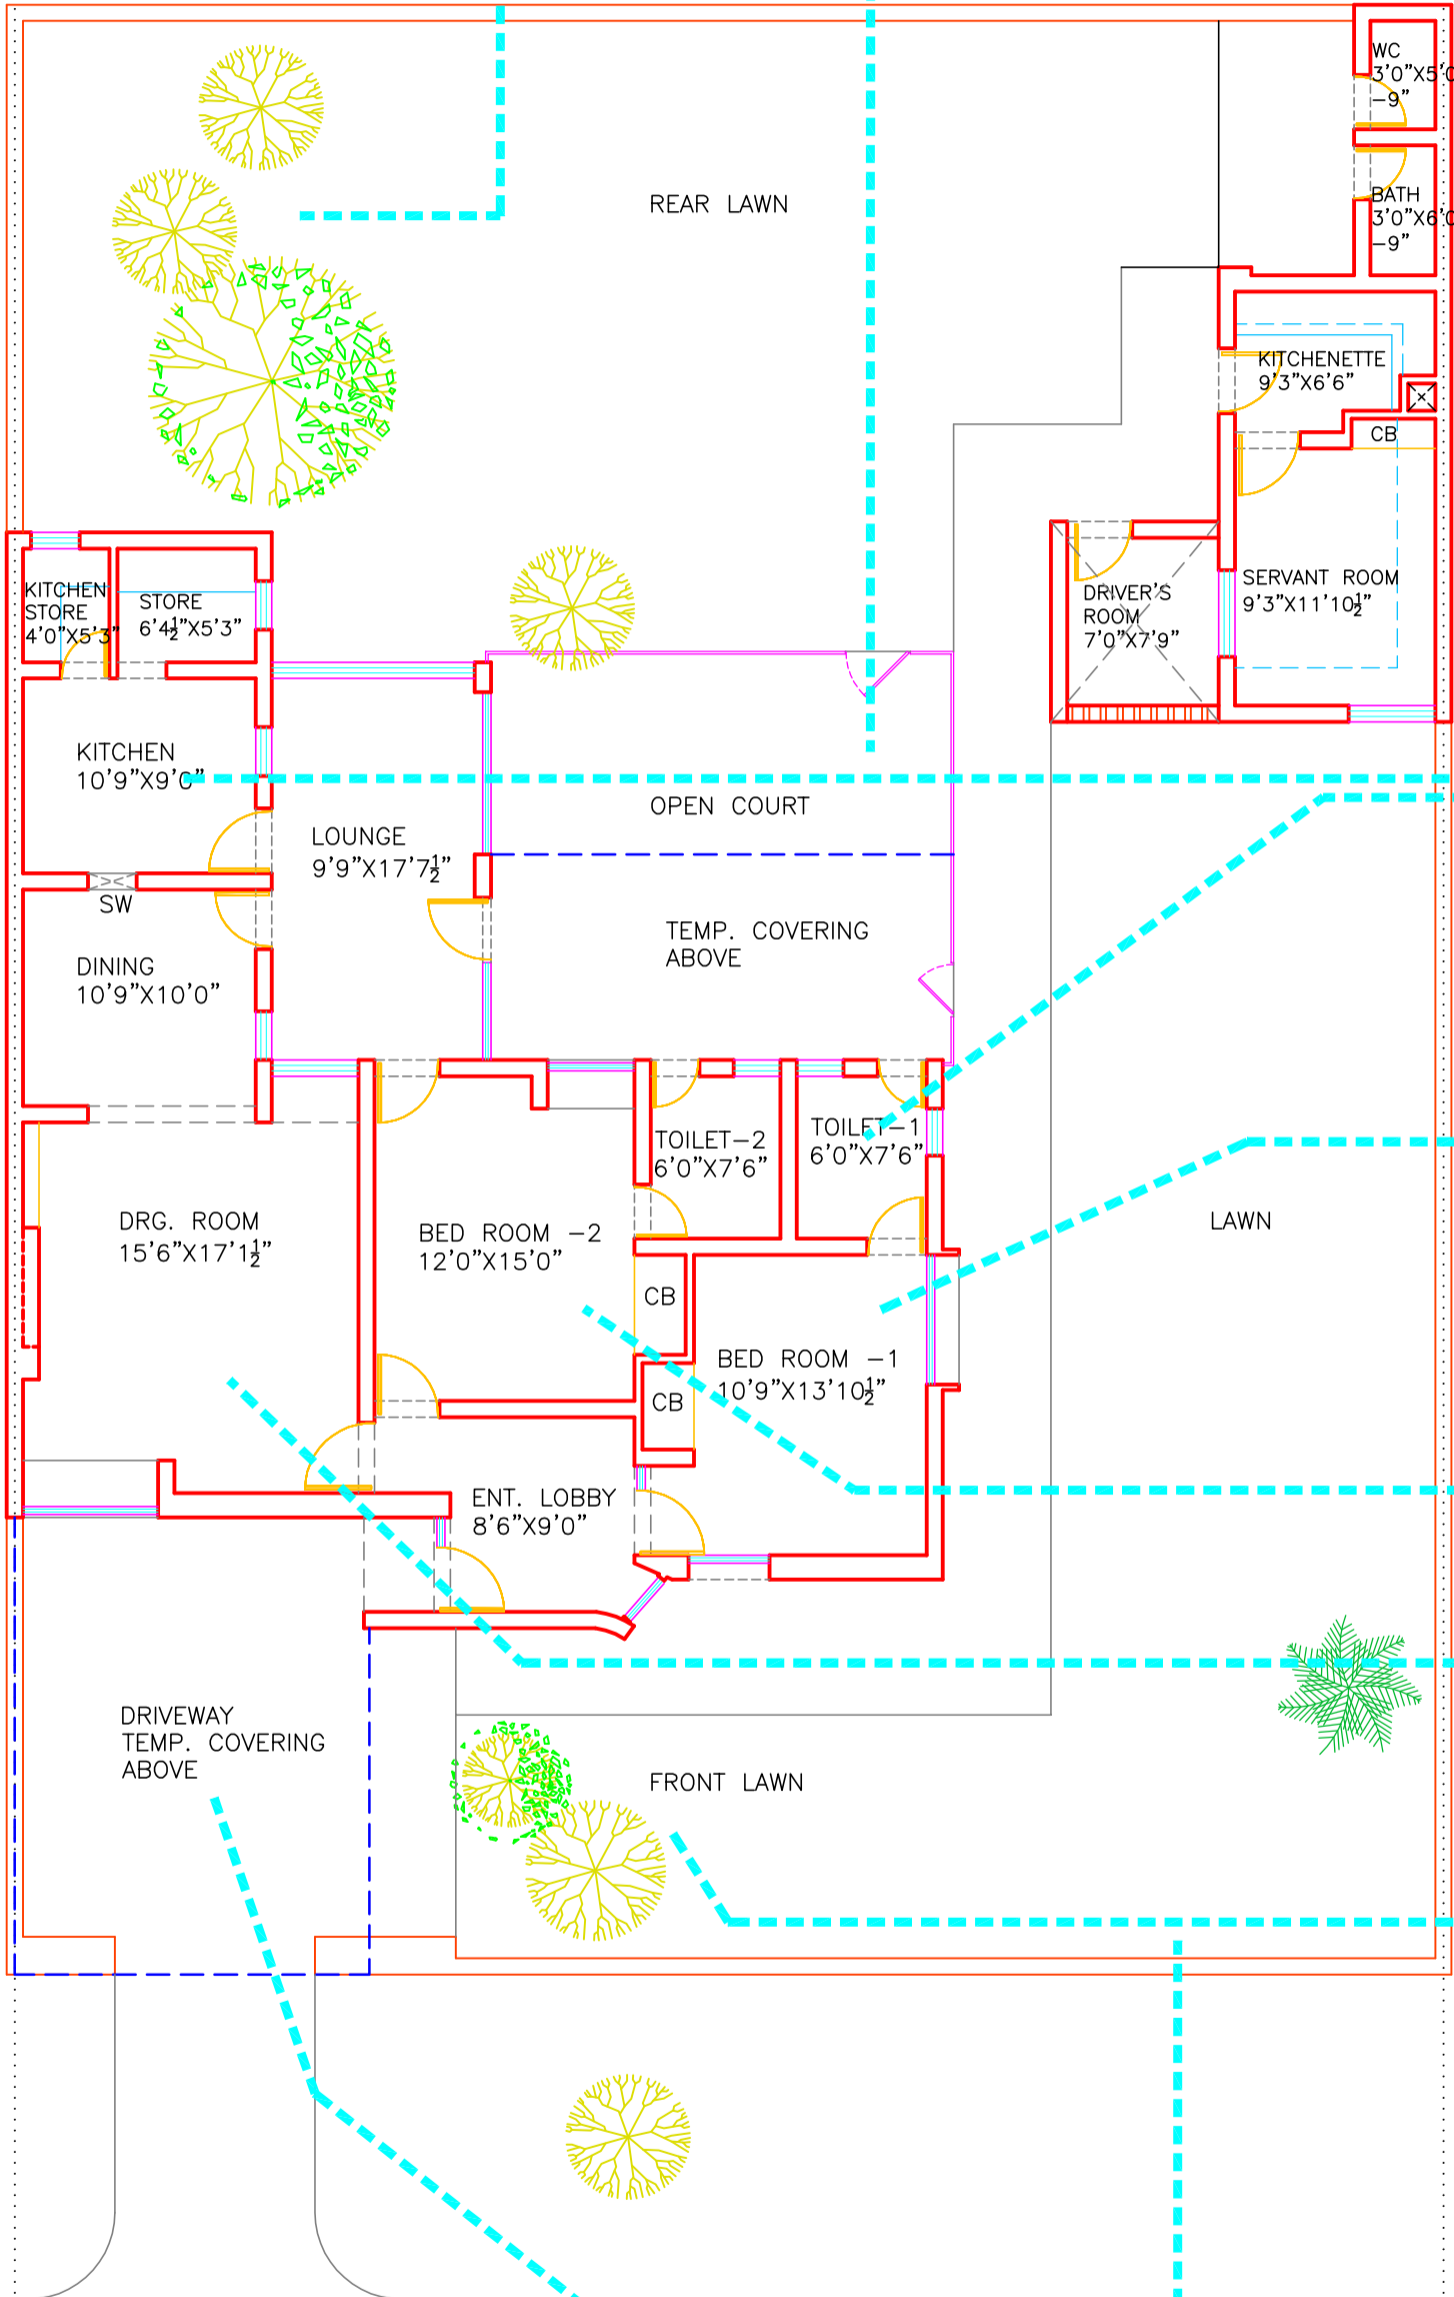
REAR LAWN

WC
3'0"X5'0
-9"

BATH
3'0"X6'0
-9"

KITCHENETTE
9'3"X6'6"

CB

SERVANT ROOM
9'3"X11'10$\frac{1}{2}$"

DRIVER'S
ROOM
7'0"X7'9"

KITCHEN
STORE
4'0"X5'3"

STORE
6'4$\frac{1}{2}$"X5'3"

KITCHEN
10'9"X9'0"

OPEN COURT

LOUNGE
9'9"X17'7$\frac{1}{2}$"

SW

TEMP. COVERING
ABOVE

DINING
10'9"X10'0"

TOILET-2
6'0"X7'6"

TOILET-1
6'0"X7'6"

DRG. ROOM
15'6"X17'1$\frac{1}{2}$"

BED ROOM -2
12'0"X15'0"

CB

LAWN

BED ROOM -1
10'9"X13'10$\frac{1}{2}$"

CB

ENT. LOBBY
8'6"X9'0"

DRIVEWAY
TEMP. COVERING
ABOVE

FRONT LAWN